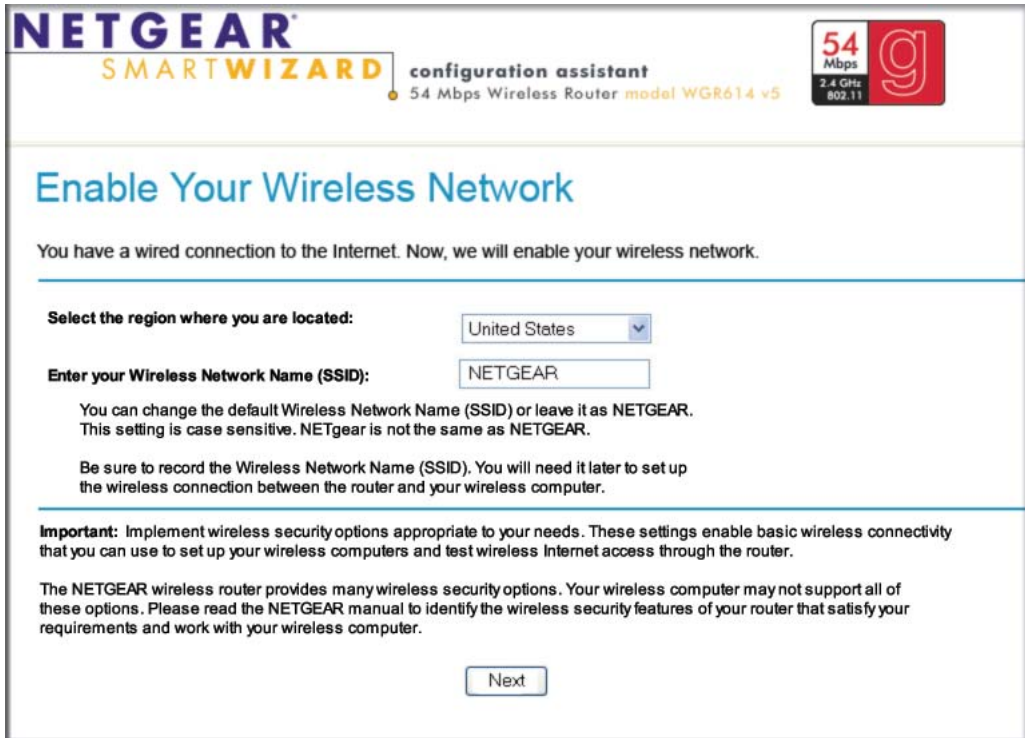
NETGEAR®
SMARTWIZARD

configuration assistant
54 Mbps Wireless Router model WGR614 v5

54 Mbps 2.4 GHz 802.11 g

Enable Your Wireless Network

You have a wired connection to the Internet. Now, we will enable your wireless network.

Select the region where you are located: United States

Enter your Wireless Network Name (SSID): NETGEAR

You can change the default Wireless Network Name (SSID) or leave it as NETGEAR. This setting is case sensitive. NETgear is not the same as NETGEAR.

Be sure to record the Wireless Network Name (SSID). You will need it later to set up the wireless connection between the router and your wireless computer.

Important: Implement wireless security options appropriate to your needs. These settings enable basic wireless connectivity that you can use to set up your wireless computers and test wireless Internet access through the router.

The NETGEAR wireless router provides many wireless security options. Your wireless computer may not support all of these options. Please read the NETGEAR manual to identify the wireless security features of your router that satisfy your requirements and work with your wireless computer.

Next